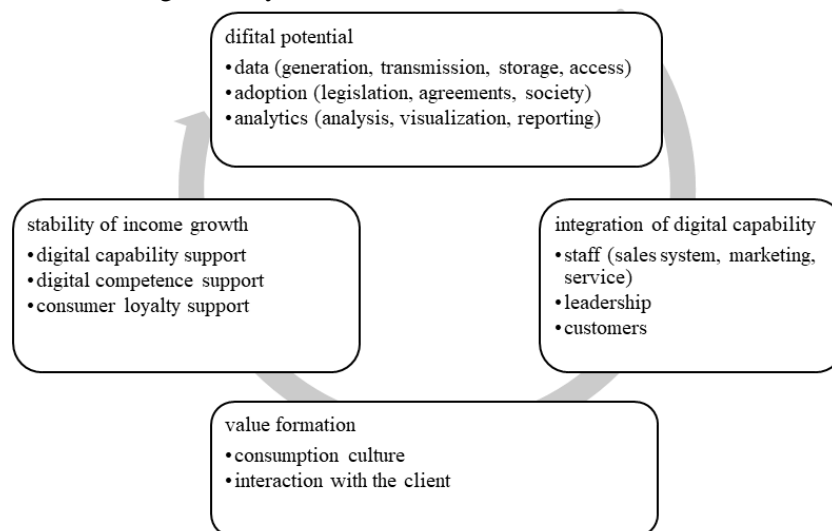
difital potential
• data (generation, transmission, storage, access)
• adoption (legislation, agreements, society)
• analytics (analysis, visualization, reporting)

integration of digital capability
• staff (sales system, marketing, service)
• leadership
• customers

value formation
• consumption culture
• interaction with the client

stability of income growth
• digital capability support
• digital competence support
• consumer loyalty support